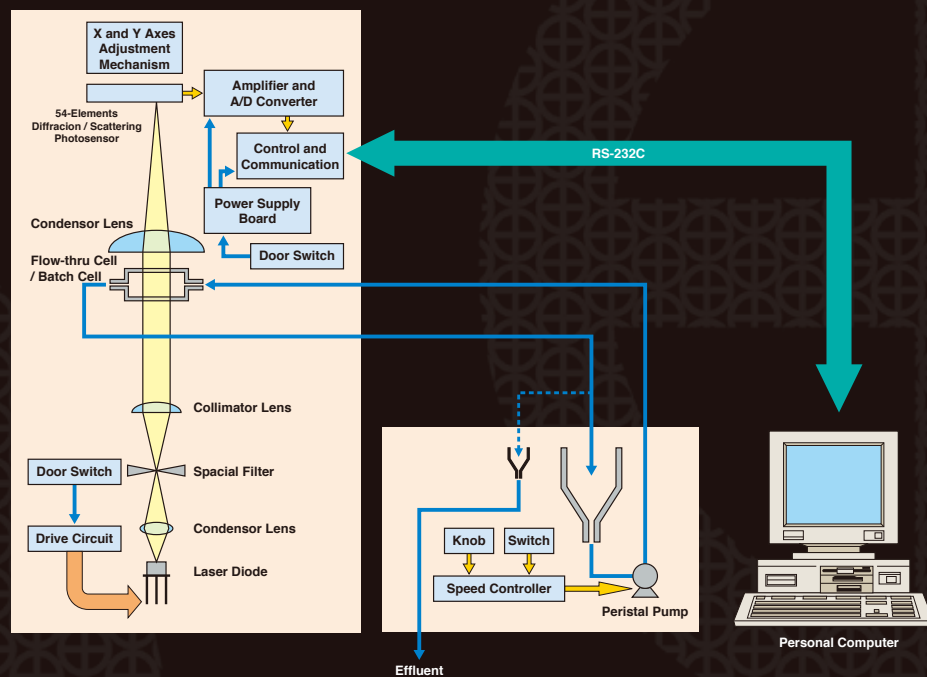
X and Y Axes Adjustment Mechanism

Amplifier and A/D Converter

54-Elements Diffracion / Scattering Photosensor

Control and Communication

RS-232C

Power Supply Board

Condensor Lens

Door Switch

Flow-thru Cell / Batch Cell

Collimator Lens

Door Switch

Spacial Filter

Drive Circuit

Condensor Lens

Laser Diode

Knob

Switch

Speed Controller

Peristal Pump

Effluent

Personal Computer